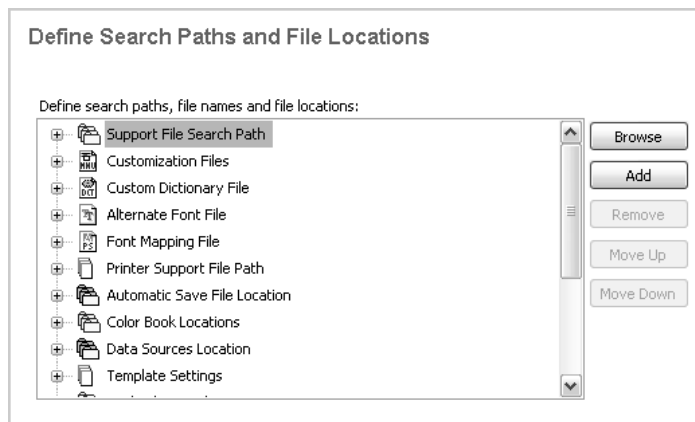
Define Search Paths and File Locations

Define search paths, file names and file locations:

Support File Search Path
Customization Files
Custom Dictionary File
Alternate Font File
Font Mapping File
Printer Support File Path
Automatic Save File Location
Color Book Locations
Data Sources Location
Template Settings
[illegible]

Browse
Add
Remove
Move Up
Move Down